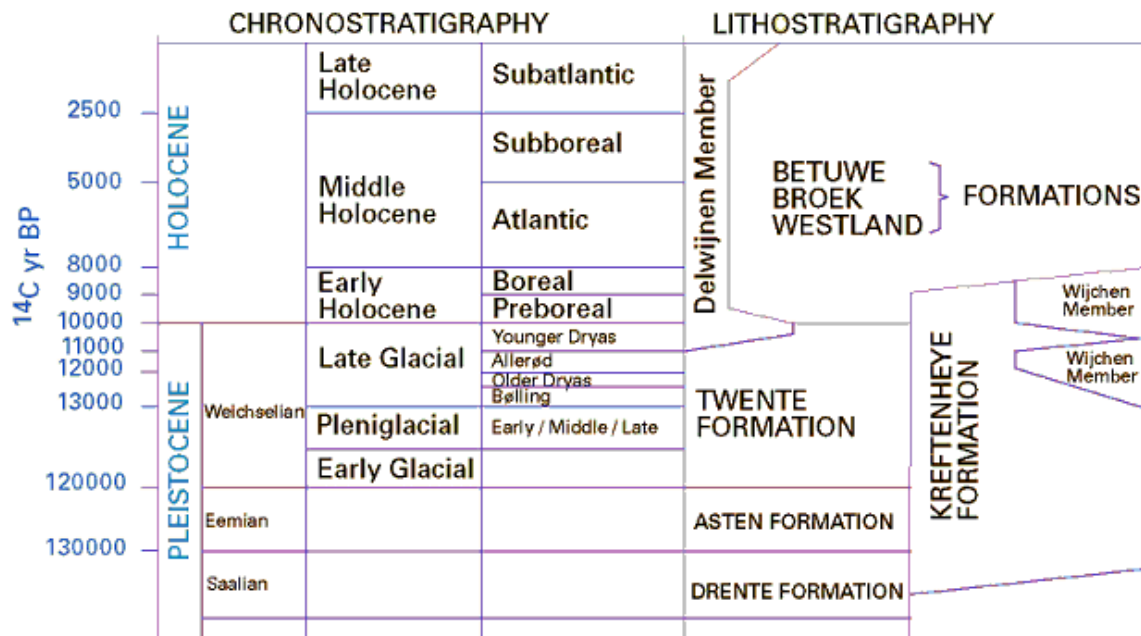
CHRONOSTRATIGRAPHY

LITHOSTRATIGRAPHY

$^{14}C$ yr BP

2500
5000
8000
9000
10000
11000
12000
13000
120000
130000

HOLOCENE

PLEISTOCENE

Weichselian

Eemian

Saalian

Late Holocene

Middle Holocene

Early Holocene

Late Glacial

Pleniglacial

Early Glacial

Subatlantic

Subboreal

Atlantic

Boreal

Preboreal

Younger Dryas

Allerød

Older Dryas

Bølling

Early / Middle / Late

Delwijnen Member

BETUWE
BROEK
WESTLAND

FORMATIONS

Wijchen Member

Wijchen Member

KREFTENHEYE FORMATION

TWENTE FORMATION

ASTEN FORMATION

DRENTE FORMATION